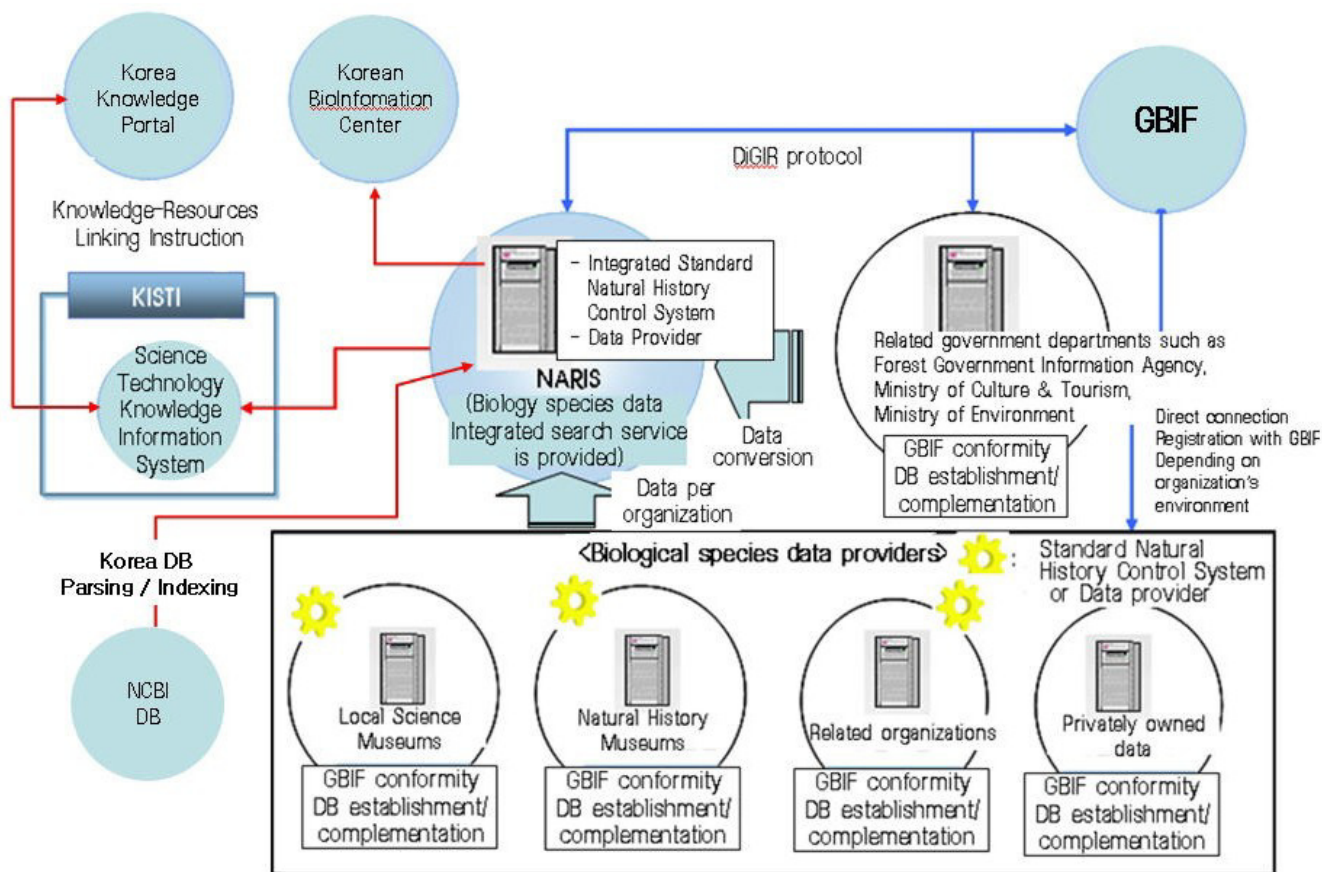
Korea Knowledge Portal

Korean BioInfomation Center

GBIF

DiGIR protocol

Knowledge-Resources Linking Instruction

KISTI

Science Technology Knowledge Information System

- Integrated Standard Natural History Control System
- Data Provider

NARIS
(Biology species data Integrated search service is provided)

Data conversion

Related government departments such as Forest Government Information Agency, Ministry of Culture & Tourism, Ministry of Environment

GBIF conformity DB establishment/ complementation

Direct connection Registration with GBIF Depending on organization's environment

Data per organization

Korea DB Parsing / Indexing

NCBI DB

<Biological species data providers>

: Standard Natural History Control System or Data provider

Local Science Museums

GBIF conformity DB establishment/ complementation

Natural History Museums

GBIF conformity DB establishment/ complementation

Related organizations

GBIF conformity DB establishment/ complementation

Privately owned data

GBIF conformity DB establishment/ complementation